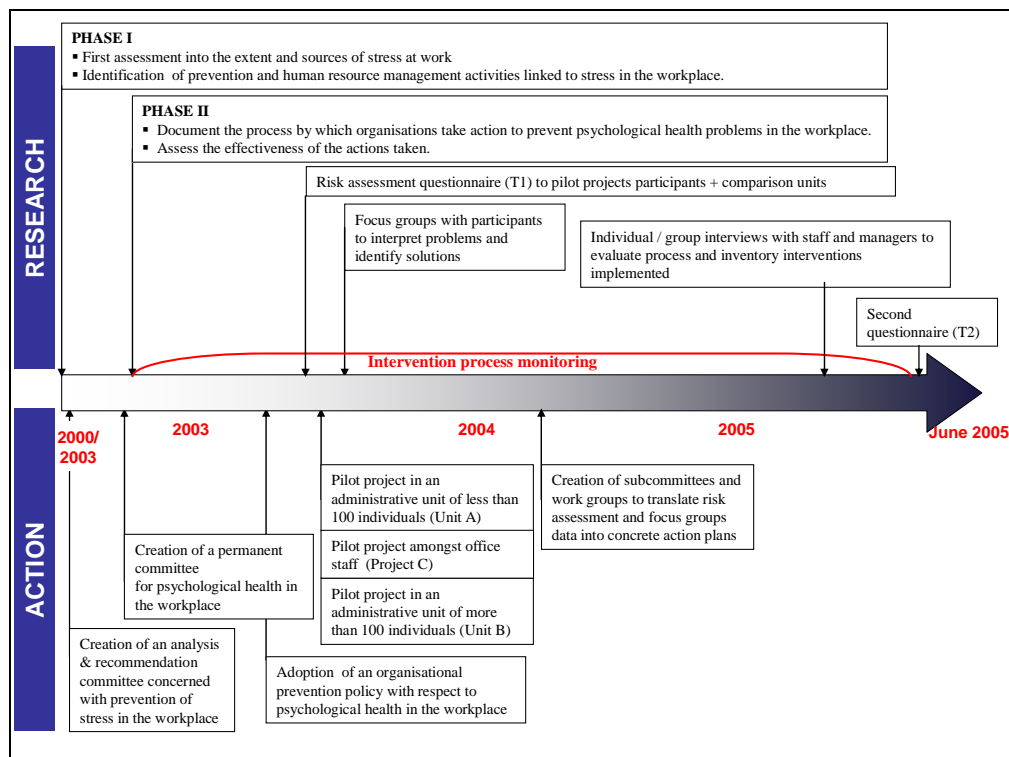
RESEARCH

PHASE I
▪ First assessment into the extent and sources of stress at work
▪ Identification of prevention and human resource management activities linked to stress in the workplace.

PHASE II
▪ Document the process by which organisations take action to prevent psychological health problems in the workplace.
▪ Assess the effectiveness of the actions taken.

Risk assessment questionnaire (T1) to pilot projects participants + comparison units

Focus groups with participants to interpret problems and identify solutions

Individual / group interviews with staff and managers to evaluate process and inventory interventions implemented

Second questionnaire (T2)

Intervention process monitoring

2000/ 2003

2003

2004

2005

June 2005

ACTION

Creation of an analysis & recommendation committee concerned with prevention of stress in the workplace

Creation of a permanent committee for psychological health in the workplace

Adoption of an organisational prevention policy with respect to psychological health in the workplace

Pilot project in an administrative unit of less than 100 individuals (Unit A)

Pilot project amongst office staff (Project C)

Pilot project in an administrative unit of more than 100 individuals (Unit B)

Creation of subcommittees and work groups to translate risk assessment and focus groups data into concrete action plans